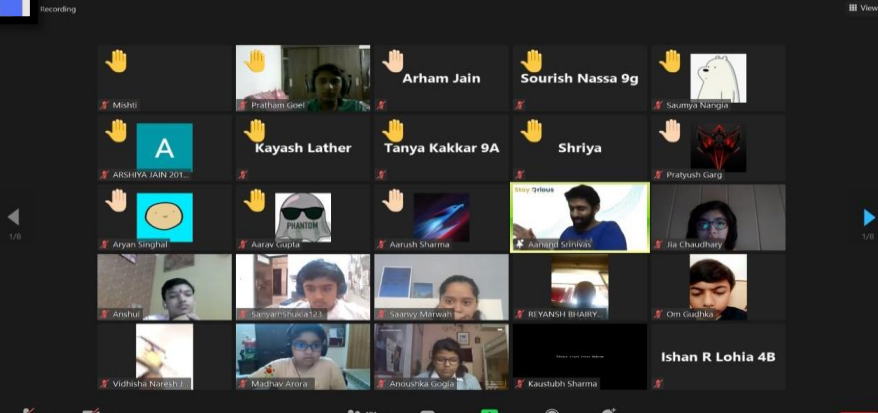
Recording

View

Mishti

Pratham Goel

Arham Jain

Sourish Nassa 9g

Saumya Nangia

A

ARSHIYA JAIN 201...

Kayash Lather

Tanya Kakkar 9A

Shriya

Pratyush Garg

Aryan Singhal

PHANTOM

Aarav Gupta

Aarush Sharma

Stay Qrious

Aanand Srinivas

Jia Chaudhary

1/8

1/8

Anshul

SanyamShukla123

Saanvy Marwah

REYANSH BHAIRY...

Om Gudhka

Vidhisha Naresh J...

Madhav Arora

Anoushka Gogia

Kaustubh Sharma

Ishan R Lohia 4B